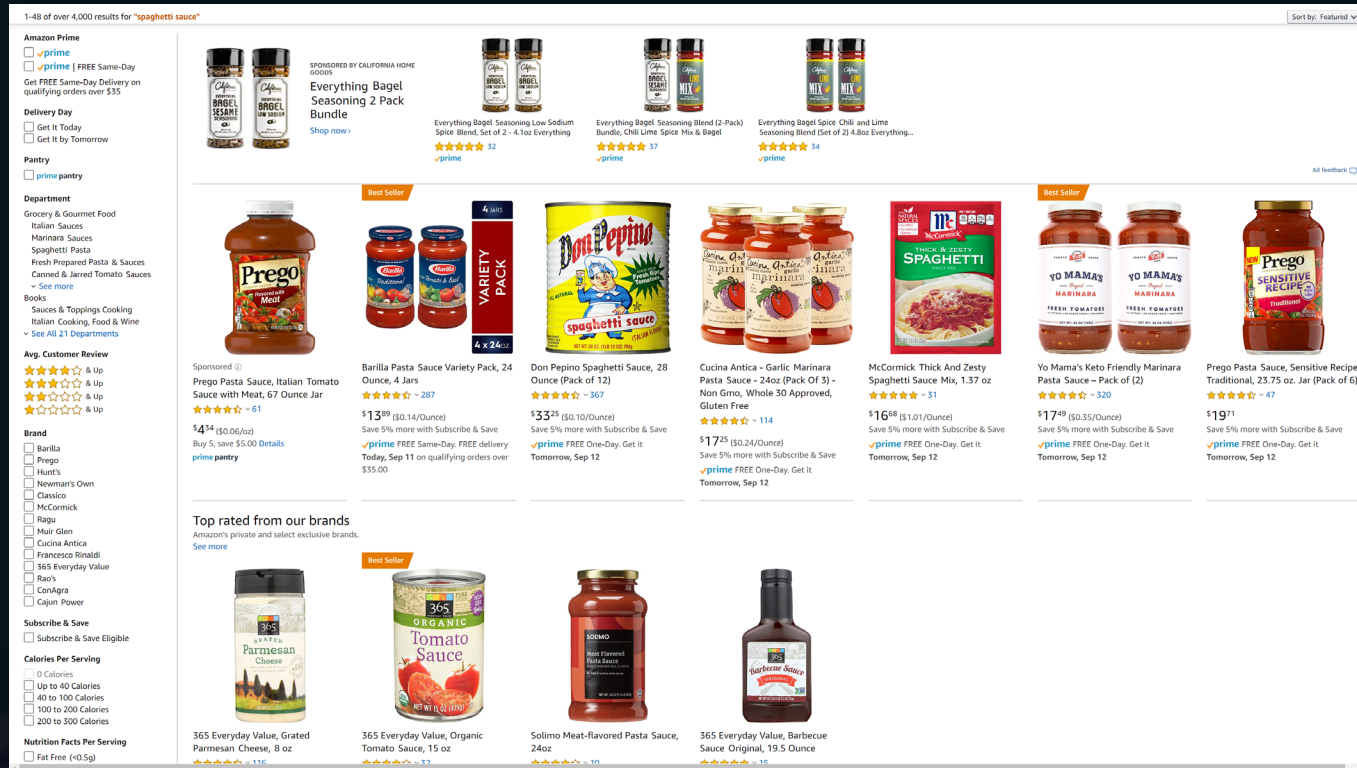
1-48 of over 4,000 results for "spaghetti sauce"

Sort by: Featured

Amazon Prime
prime
prime | FREE Same-Day
Get FREE Same-Day Delivery on qualifying orders over $35

Delivery Day
Get It Today
Get It by Tomorrow

Pantry
prime pantry

Department
Grocery & Gourmet Food
Italian Sauces
Marinara Sauces
Spaghetti Pasta
Fresh Prepared Pasta & Sauces
Canned & Jarred Tomato Sauces
See more
Books
Sauces & Toppings Cooking
Italian Cooking, Food & Wine
See All 21 Departments

Avg. Customer Review
& Up
& Up
& Up
& Up

Brand
Barilla
Prego
Hunt's
Newman's Own
Classico
McCormick
Ragu
Muir Glen
Cucina Antica
Francesco Rinaldi
365 Everyday Value
Rao's
ConAgra
Cajun Power

Subscribe & Save
Subscribe & Save Eligible

Calories Per Serving
0 Calories
Up to 40 Calories
40 to 100 Calories
100 to 200 Calories
200 to 300 Calories

Nutrition Facts Per Serving
Fat Free (<0.5g)

SPONSORED BY CALIFORNIA HOME GOODS
Everything Bagel Seasoning 2 Pack Bundle
Shop now ›

Everything Bagel Seasoning Low Sodium Spice Blend, Set of 2 - 4.1oz Everything
32
prime

Everything Bagel Seasoning Blend (2-Pack) Bundle, Chili Lime Spice Mix & Bagel
37
prime

Everything Bagel Spice Chili and Lime Seasoning Blend (Set of 2) 4.8oz Everything...
34
prime

Ad feedback

Sponsored
Prego Pasta Sauce, Italian Tomato Sauce with Meat, 67 Ounce Jar
61
$4.34 ($0.06/oz)
Buy 5, save $5.00 Details
prime pantry

Best Seller
Barilla Pasta Sauce Variety Pack, 24 Ounce, 4 Jars
287
$13.89 ($0.14/Ounce)
Save 5% more with Subscribe & Save
prime FREE Same-Day. FREE delivery Today, Sep 11 on qualifying orders over $35.00

Don Pepino Spaghetti Sauce, 28 Ounce (Pack of 12)
367
$33.25 ($0.10/Ounce)
Save 5% more with Subscribe & Save
prime FREE One-Day. Get it Tomorrow, Sep 12

Cucina Antica - Garlic Marinara Pasta Sauce - 24oz (Pack Of 3) - Non Gmo, Whole 30 Approved, Gluten Free
114
$17.25 ($0.24/Ounce)
Save 5% more with Subscribe & Save
prime FREE One-Day. Get it Tomorrow, Sep 12

McCormick Thick And Zesty Spaghetti Sauce Mix, 1.37 oz
31
$16.68 ($1.01/Ounce)
Save 5% more with Subscribe & Save
prime FREE One-Day. Get it Tomorrow, Sep 12

Best Seller
Yo Mama's Keto Friendly Marinara Pasta Sauce – Pack of (2)
320
$17.49 ($0.35/Ounce)
Save 5% more with Subscribe & Save
prime FREE One-Day. Get it Tomorrow, Sep 12

Prego Pasta Sauce, Sensitive Recipe Traditional, 23.75 oz. Jar (Pack of 6)
47
$19.71
Save 5% more with Subscribe & Save
prime FREE One-Day. Get it Tomorrow, Sep 12

Top rated from our brands
Amazon's private and select exclusive brands.
See more

365 Everyday Value, Grated Parmesan Cheese, 8 oz
116

Best Seller
365 Everyday Value, Organic Tomato Sauce, 15 oz
32

Solimo Meat-flavored Pasta Sauce, 24oz
10

365 Everyday Value, Barbecue Sauce Original, 19.5 Ounce
35